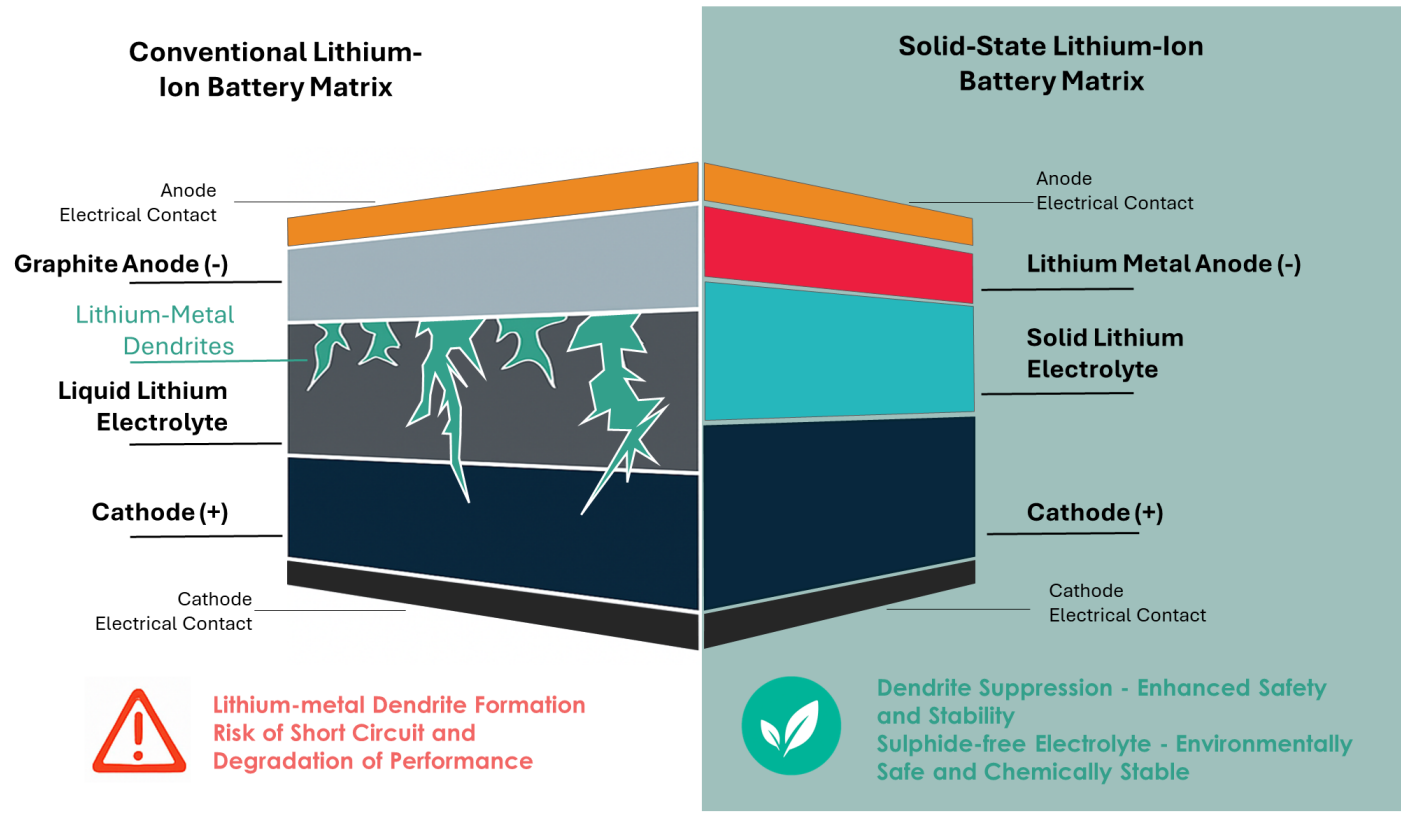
Conventional Lithium-Ion Battery Matrix

Anode
Electrical Contact

Graphite Anode (-)

Lithium-Metal Dendrites

Liquid Lithium Electrolyte

Cathode (+)

Cathode
Electrical Contact

Lithium-metal Dendrite Formation
Risk of Short Circuit and Degradation of Performance

Solid-State Lithium-Ion Battery Matrix

Anode
Electrical Contact

Lithium Metal Anode (-)

Solid Lithium Electrolyte

Cathode (+)

Cathode
Electrical Contact

Dendrite Suppression - Enhanced Safety and Stability
Sulphide-free Electrolyte - Environmentally Safe and Chemically Stable